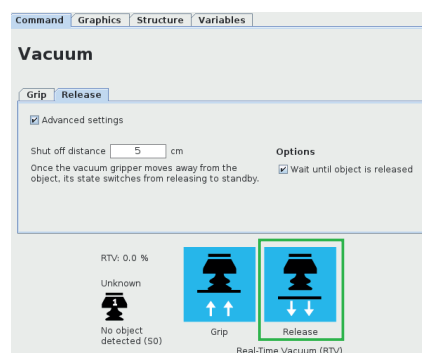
Command | Graphics | Structure | Variables

Vacuum

Grip | Release

☑ Advanced settings

Shut off distance 5 cm

Once the vacuum gripper moves away from the object, its state switches from releasing to standby.

Options

☑ Wait until object is released

RTV: 0.0 %

Unknown

No object detected (S0)

Grip

Release

Real-Time Vacuum (RTV)